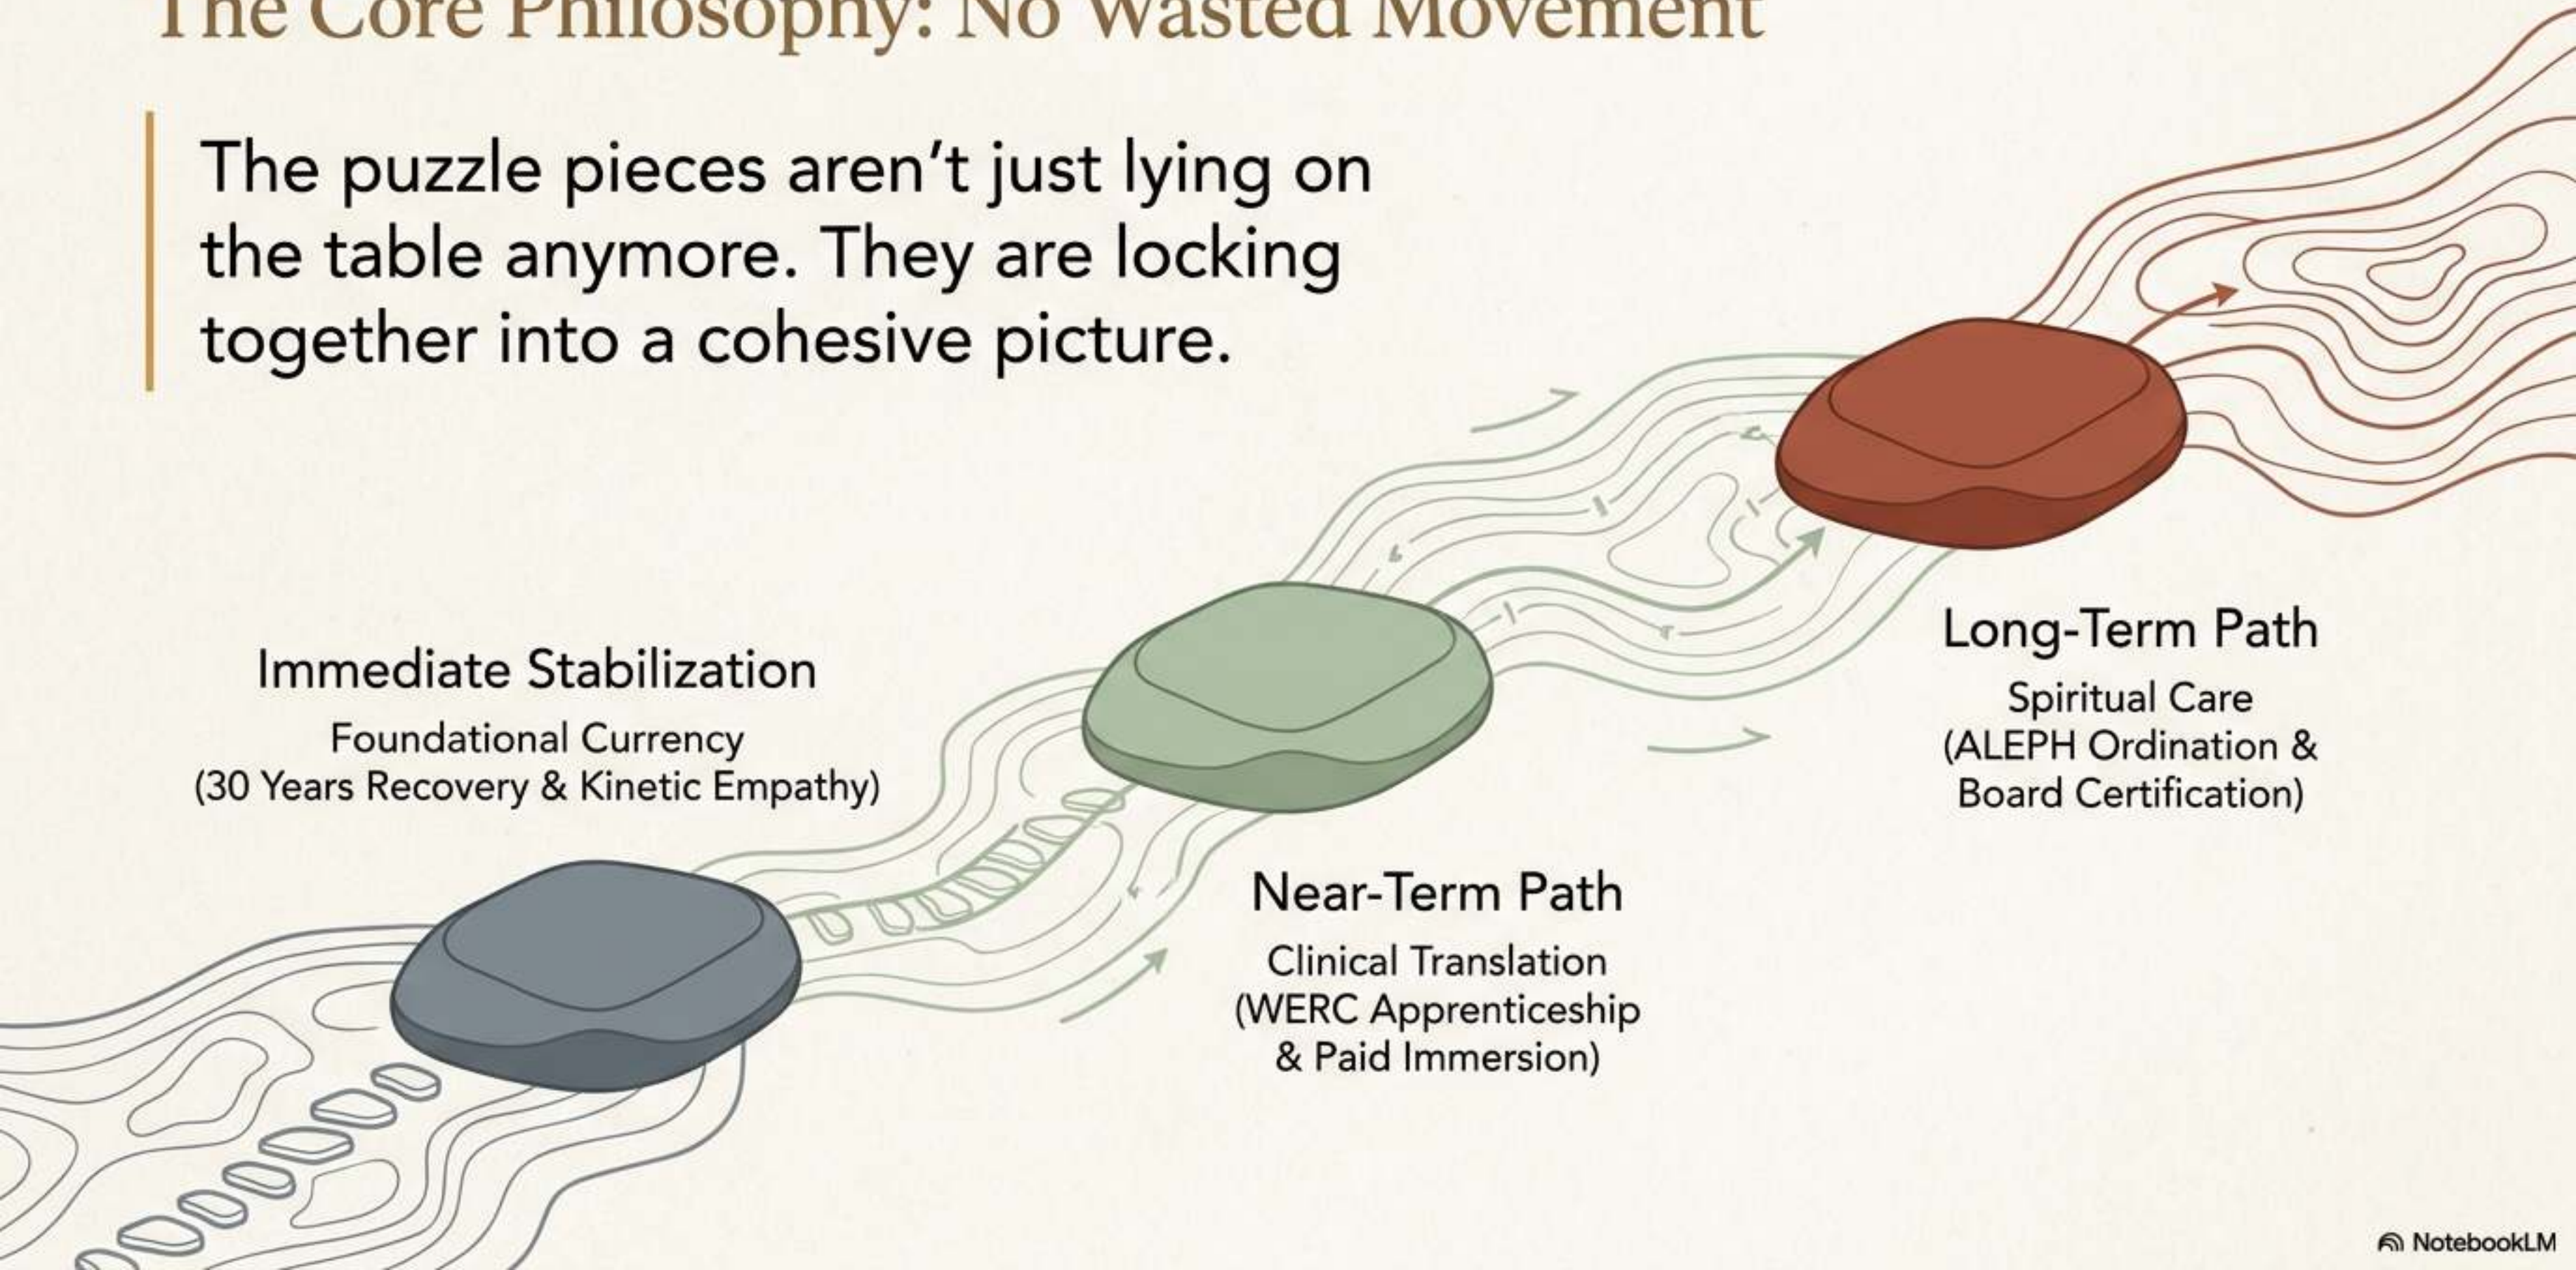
The Core Philosophy: No Wasted Movement

The puzzle pieces aren't just lying on the table anymore. They are locking together into a cohesive picture.

Immediate Stabilization
Foundational Currency
(30 Years Recovery & Kinetic Empathy)

Near-Term Path
Clinical Translation
(WERC Apprenticeship & Paid Immersion)

Long-Term Path
Spiritual Care
(ALEPH Ordination & Board Certification)

NotebookLM